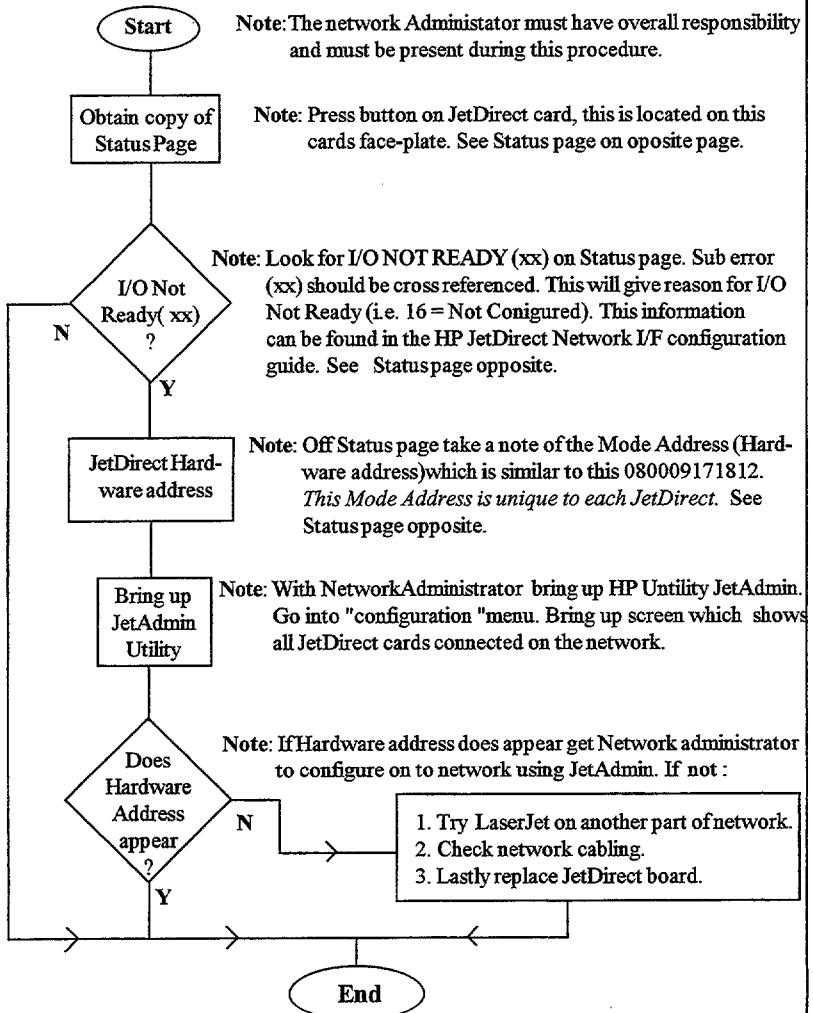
Start

Note: The network Administator must have overall responsibility and must be present during this procedure.

Obtain copy of Status Page

Note: Press button on JetDirect card, this is located on this cards face-plate. See Status page on oposite page.

I/O Not Ready( xx) ?

Note: Look for I/O NOT READY (xx) on Status page. Sub error (xx) should be cross referenced. This will give reason for I/O Not Ready (i.e. 16 = Not Conigured). This information can be found in the HP JetDirect Network I/F configuration guide. See Status page opposite.

N

Y

JetDirect Hardware address

Note: Off Status page take a note of the Mode Address (Hardware address)which is similar to this 080009171812. *This Mode Address is unique to each JetDirect.* See Status page opposite.

Bring up JetAdmin Utility

Note: With NetworkAdministrator bring up HP Untility JetAdmin. Go into "configuration "menu. Bring up screen which shows all JetDirect cards connected on the network.

Does Hardware Address appear ?

Note: If Hardware address does appear get Network administrator to configure on to network using JetAdmin. If not :

N

1. Try LaserJet on another part of network.
2. Check network cabling.
3. Lastly replace JetDirect board.

Y

End